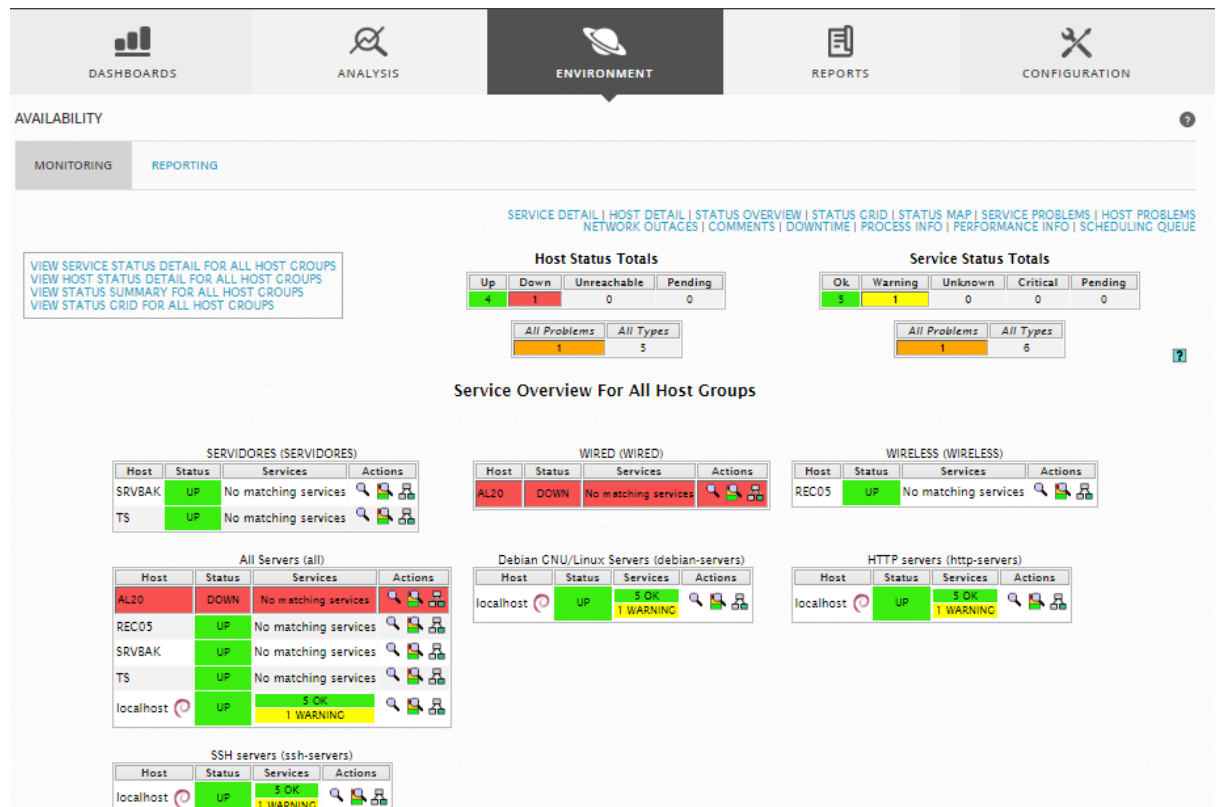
DASHBOARDS ANALYSIS ENVIRONMENT REPORTS CONFIGURATION

AVAILABILITY

MONITORING REPORTING

SERVICE DETAIL | HOST DETAIL | STATUS OVERVIEW | STATUS GRID | STATUS MAP | SERVICE PROBLEMS | HOST PROBLEMS
NETWORK OUTAGES | COMMENTS | DOWNTIME | PROCESS INFO | PERFORMANCE INFO | SCHEDULING QUEUE

VIEW SERVICE STATUS DETAIL FOR ALL HOST GROUPS
VIEW HOST STATUS DETAIL FOR ALL HOST GROUPS
VIEW STATUS SUMMARY FOR ALL HOST GROUPS
VIEW STATUS GRID FOR ALL HOST GROUPS

Host Status Totals

| Up | Down | Unreachable | Pending |
|---|---|---|---|
| 4 | 1 | 0 | 0 |

| All Problems | All Types |
|---|---|
| 1 | 5 |

Service Status Totals

| Ok | Warning | Unknown | Critical | Pending |
|---|---|---|---|---|
| 5 | 1 | 0 | 0 | 0 |

| All Problems | All Types |
|---|---|
| 1 | 6 |

Service Overview For All Host Groups

SERVIDORES (SERVIDORES)

| Host | Status | Services | Actions |
|---|---|---|---|
| SRVBAK | UP | No matching services | |
| TS | UP | No matching services | |

WIRED (WIRED)

| Host | Status | Services | Actions |
|---|---|---|---|
| AL20 | DOWN | No matching services | |

WIRELESS (WIRELESS)

| Host | Status | Services | Actions |
|---|---|---|---|
| REC05 | UP | No matching services | |

All Servers (all)

| Host | Status | Services | Actions |
|---|---|---|---|
| AL20 | DOWN | No matching services | |
| REC05 | UP | No matching services | |
| SRVBAK | UP | No matching services | |
| TS | UP | No matching services | |
| localhost | UP | 5 OK 1 WARNING | |

Debian GNU/Linux Servers (debian-servers)

| Host | Status | Services | Actions |
|---|---|---|---|
| localhost | UP | 5 OK 1 WARNING | |

HTTP servers (http-servers)

| Host | Status | Services | Actions |
|---|---|---|---|
| localhost | UP | 5 OK 1 WARNING | |

SSH servers (ssh-servers)

| Host | Status | Services | Actions |
|---|---|---|---|
| localhost | UP | 5 OK 1 WARNING | |